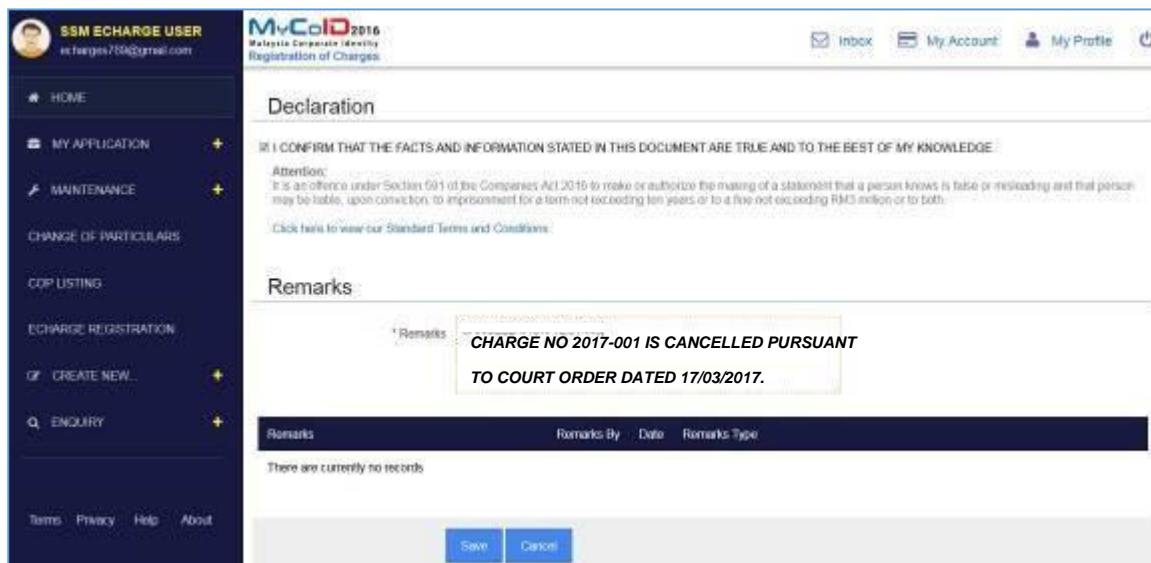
SSM ECHARGE USER
echarges789@gmail.com

HOME

MY APPLICATION +

MAINTENANCE +

CHANGE OF PARTICULARS

COP LISTING

ECHARGE REGISTRATION

CREATE NEW... +

ENQUIRY +

Terms Privacy Help About

MyCoID 2016
Malaysia Corporate Identity
Registration of Charges

Inbox My Account My Profile

Declaration

I CONFIRM THAT THE FACTS AND INFORMATION STATED IN THIS DOCUMENT ARE TRUE AND TO THE BEST OF MY KNOWLEDGE

Attention:
It is an offence under Section 591 of the Companies Act 2016 to make or authorize the making of a statement that a person knows is false or misleading and that person may be liable, upon conviction, to imprisonment for a term not exceeding ten years or to a fine not exceeding RM3 million or to both.

Click here to view our Standard Terms and Conditions

Remarks

* Remarks CHARGE NO 2017-001 IS CANCELLED PURSUANT TO COURT ORDER DATED 17/03/2017.

| Remarks | Remarks By | Date | Remarks Type |
|---|---|---|---|
| There are currently no records | | | |

Save Cancel